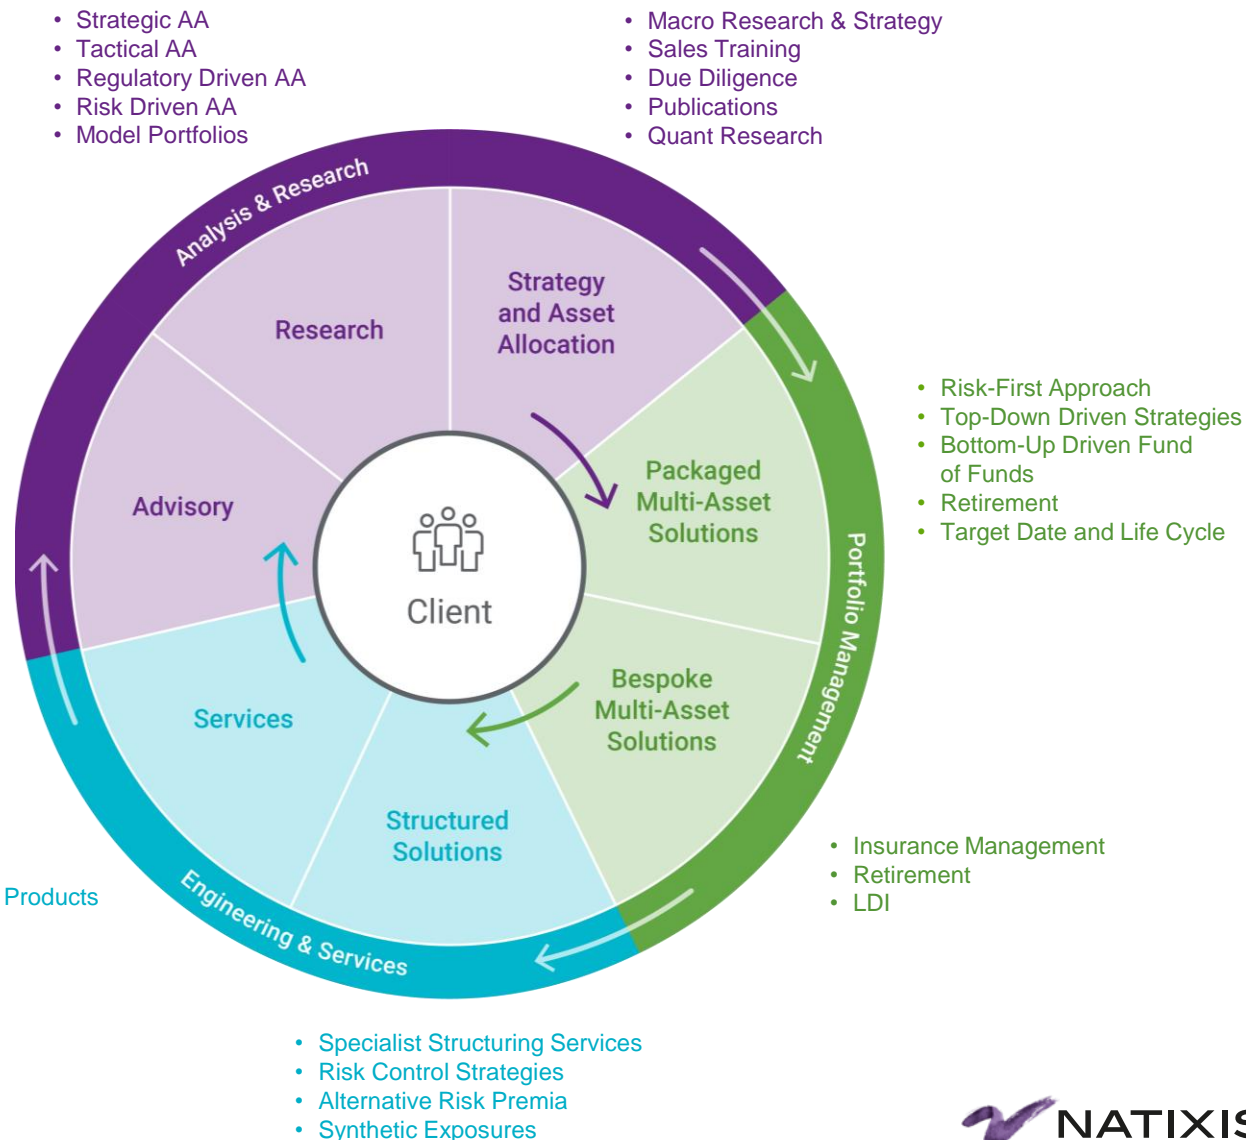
- Strategic AA
- Tactical AA
- Regulatory Driven AA
- Risk Driven AA
- Model Portfolios

- Macro Research & Strategy
- Sales Training
- Due Diligence
- Publications
- Quant Research

Analysis & Research

Research

Strategy and Asset Allocation

Advisory

Client

Packaged Multi-Asset Solutions

Portfolio Management

- Risk-First Approach
- Top-Down Driven Strategies
- Bottom-Up Driven Fund of Funds
- Retirement
- Target Date and Life Cycle

Services

Bespoke Multi-Asset Solutions

Structured Solutions

Products

Engineering & Services

- Insurance Management
- Retirement
- LDI

- Specialist Structuring Services
- Risk Control Strategies
- Alternative Risk Premia
- Synthetic Exposures

NATIXIS